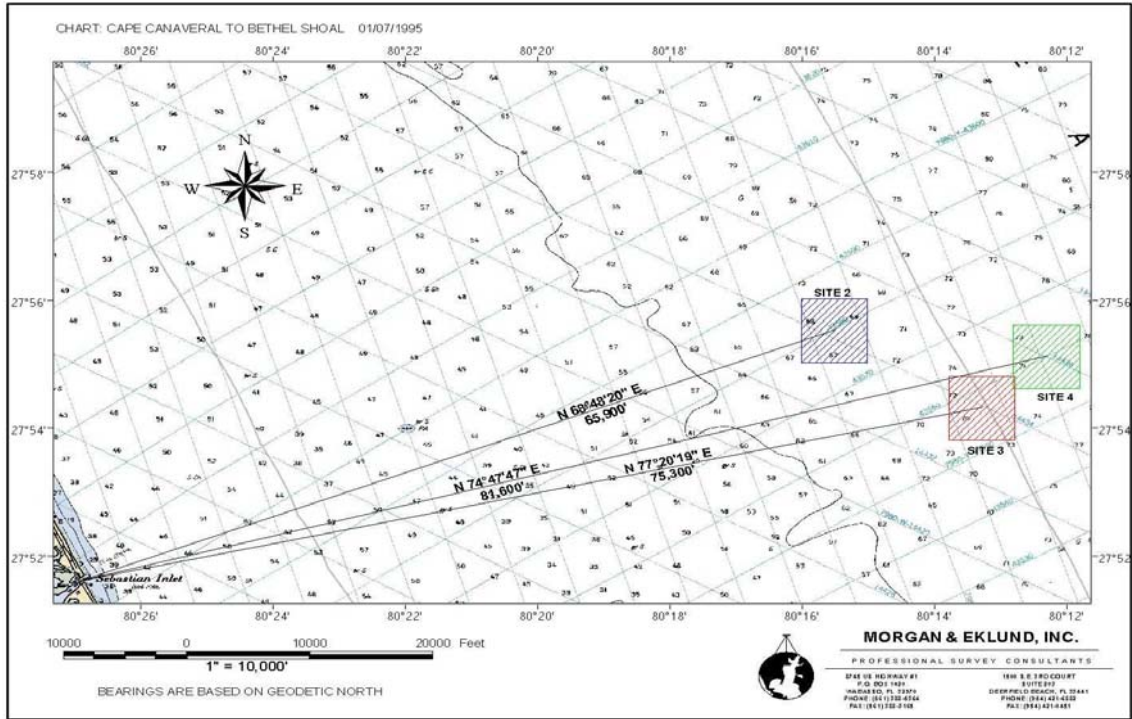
CHART: CAPE CANAVERAL TO BETHEL SHOAL 01/07/1995

80°26' 80°24' 80°22' 80°20' 80°18' 80°16' 80°14' 80°12'

27°58' 27°56' 27°54' 27°52'

N
W E
S

SITE 2
SITE 3
SITE 4

N 68°48'20" E
65,900'

N 74°47'47" E
81,600'

N 77°20'19" E
75,300'

Sebastian Inlet

80°26' 80°24' 80°22' 80°20' 80°18' 80°16' 80°14' 80°12'

10000 0 10000 20000 Feet
1" = 10,000'

BEARINGS ARE BASED ON GEODETIC NORTH

MORGAN & EKLUND, INC.
PROFESSIONAL SURVEY CONSULTANTS

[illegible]
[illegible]